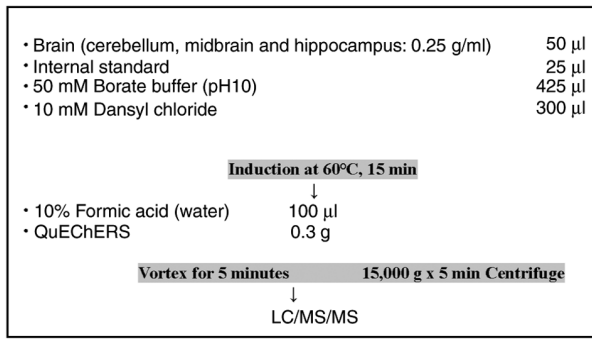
• Brain (cerebellum, midbrain and hippocampus: 0.25 g/ml) 50 μl
• Internal standard 25 μl
• 50 mM Borate buffer (pH10) 425 μl
• 10 mM Dansyl chloride 300 μl

Induction at 60°C, 15 min
↓
• 10% Formic acid (water) 100 μl
• QuEChERS 0.3 g

Vortex for 5 minutes 15,000 g x 5 min Centrifuge
↓
LC/MS/MS